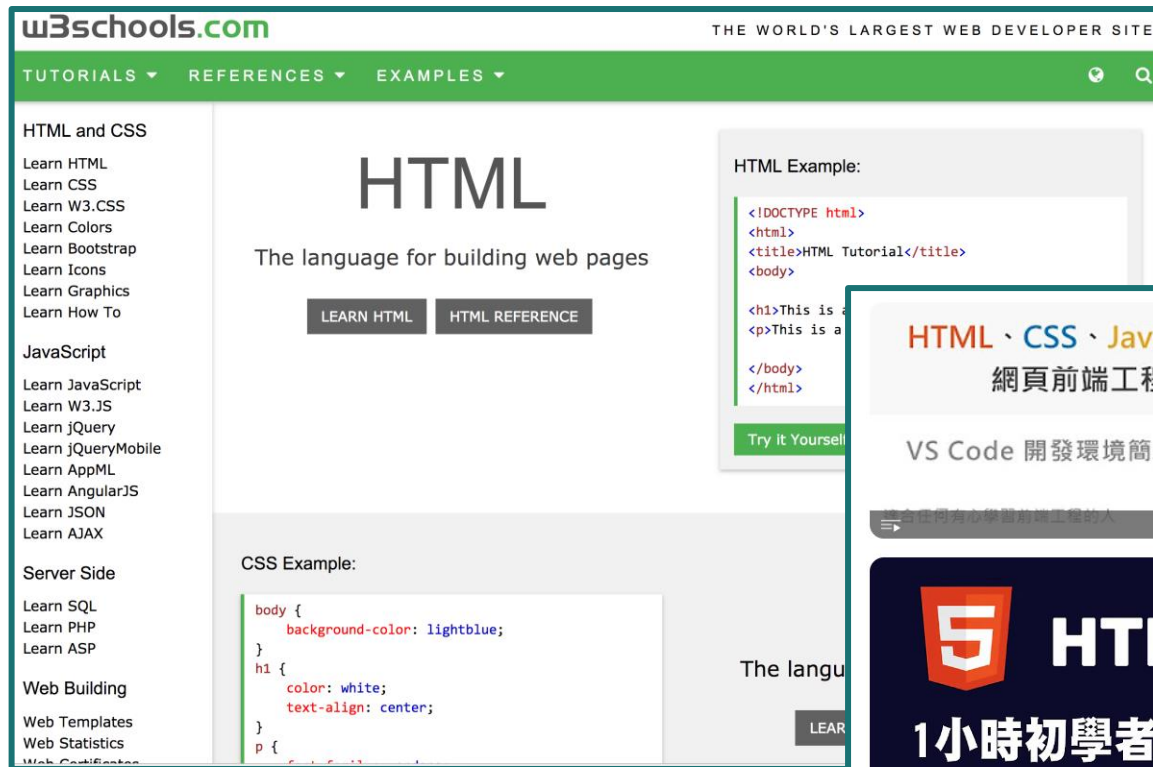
w3schools.com

THE WORLD'S LARGEST WEB DEVELOPER SITE

TUTORIALS ▾ REFERENCES ▾ EXAMPLES ▾

HTML and CSS
Learn HTML
Learn CSS
Learn W3.CSS
Learn Colors
Learn Bootstrap
Learn Icons
Learn Graphics
Learn How To

JavaScript
Learn JavaScript
Learn W3.JS
Learn jQuery
Learn jQueryMobile
Learn AppML
Learn AngularJS
Learn JSON
Learn AJAX

Server Side
Learn SQL
Learn PHP
Learn ASP

Web Building
Web Templates
Web Statistics
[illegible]

HTML

The language for building web pages

LEARN HTML HTML REFERENCE

HTML Example:

<!DOCTYPE html>
<html>
<title>HTML Tutorial</title>
<body>

<h1>This is a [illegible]
<p>This is a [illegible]

</body>
</html>

Try it Yourself

CSS Example:

body {
background-color: lightblue;
}
h1 {
color: white;
text-align: center;
}
p {
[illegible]

The langu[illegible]

LEAR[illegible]

HTML、CSS、Jav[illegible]
網頁前端工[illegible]

VS Code 開發環境簡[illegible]

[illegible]

HT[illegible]

1小時初學者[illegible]